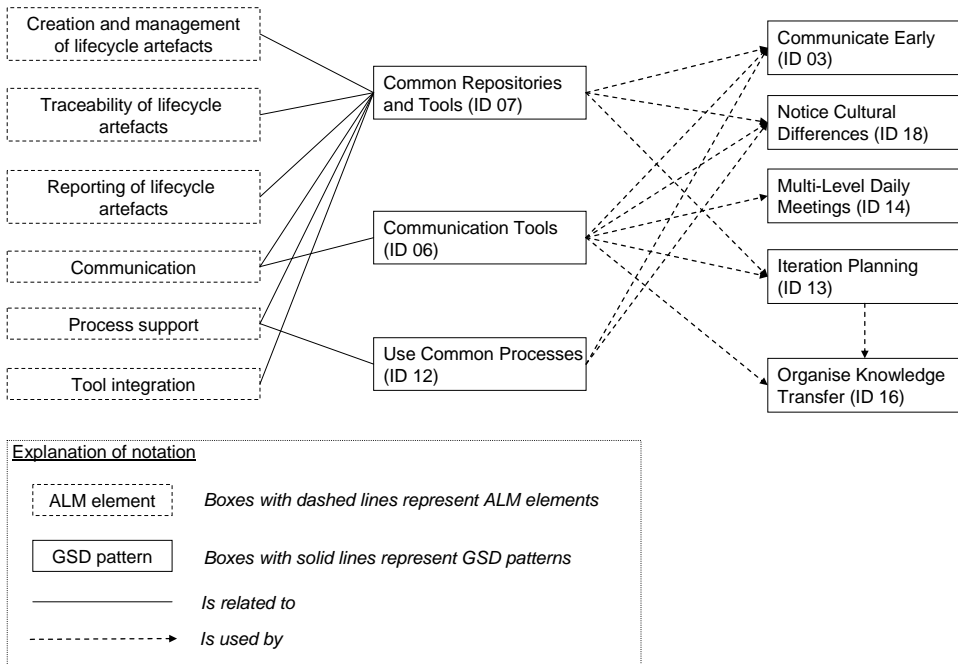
Creation and management of lifecycle artefacts

Traceability of lifecycle artefacts

Reporting of lifecycle artefacts

Communication

Process support

Tool integration

Common Repositories and Tools (ID 07)

Communication Tools (ID 06)

Use Common Processes (ID 12)

Communicate Early (ID 03)

Notice Cultural Differences (ID 18)

Multi-Level Daily Meetings (ID 14)

Iteration Planning (ID 13)

Organise Knowledge Transfer (ID 16)

Explanation of notation

ALM element Boxes with dashed lines represent ALM elements

GSD pattern Boxes with solid lines represent GSD patterns

Is related to

Is used by